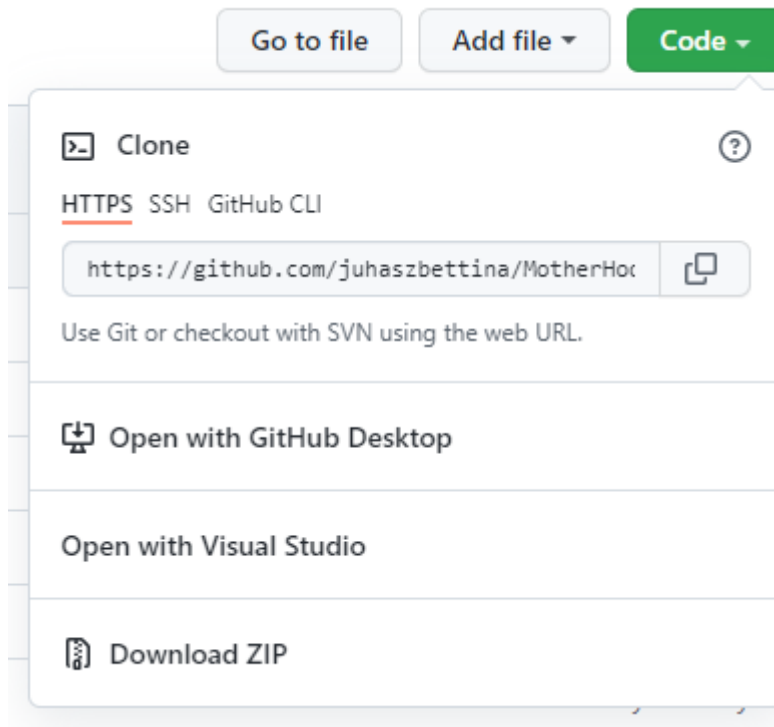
Go to file
Add file
Code

Clone
?
HTTPS SSH GitHub CLI
https://github.com/juhaszbettina/MotherHoc
Use Git or checkout with SVN using the web URL.

Open with GitHub Desktop

Open with Visual Studio

Download ZIP